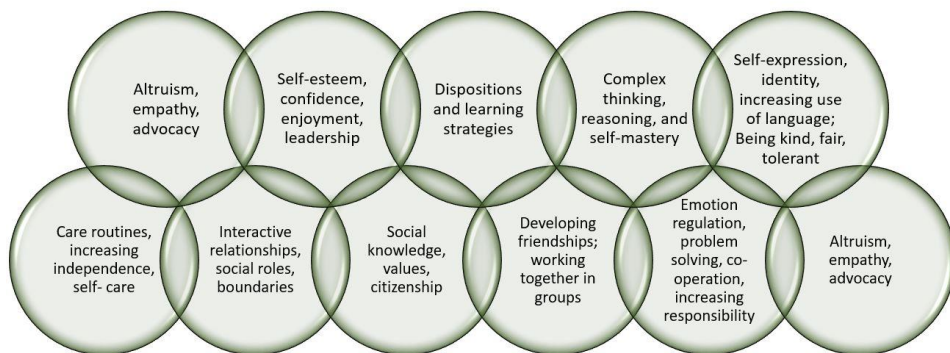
Altruism, empathy, advocacy

Self-esteem, confidence, enjoyment, leadership

Dispositions and learning strategies

Complex thinking, reasoning, and self-mastery

Self-expression, identity, increasing use of language; Being kind, fair, tolerant

Care routines, increasing independence, self- care

Interactive relationships, social roles, boundaries

Social knowledge, values, citizenship

Developing friendships; working together in groups

Emotion regulation, problem solving, cooperation, increasing responsibility

Altruism, empathy, advocacy